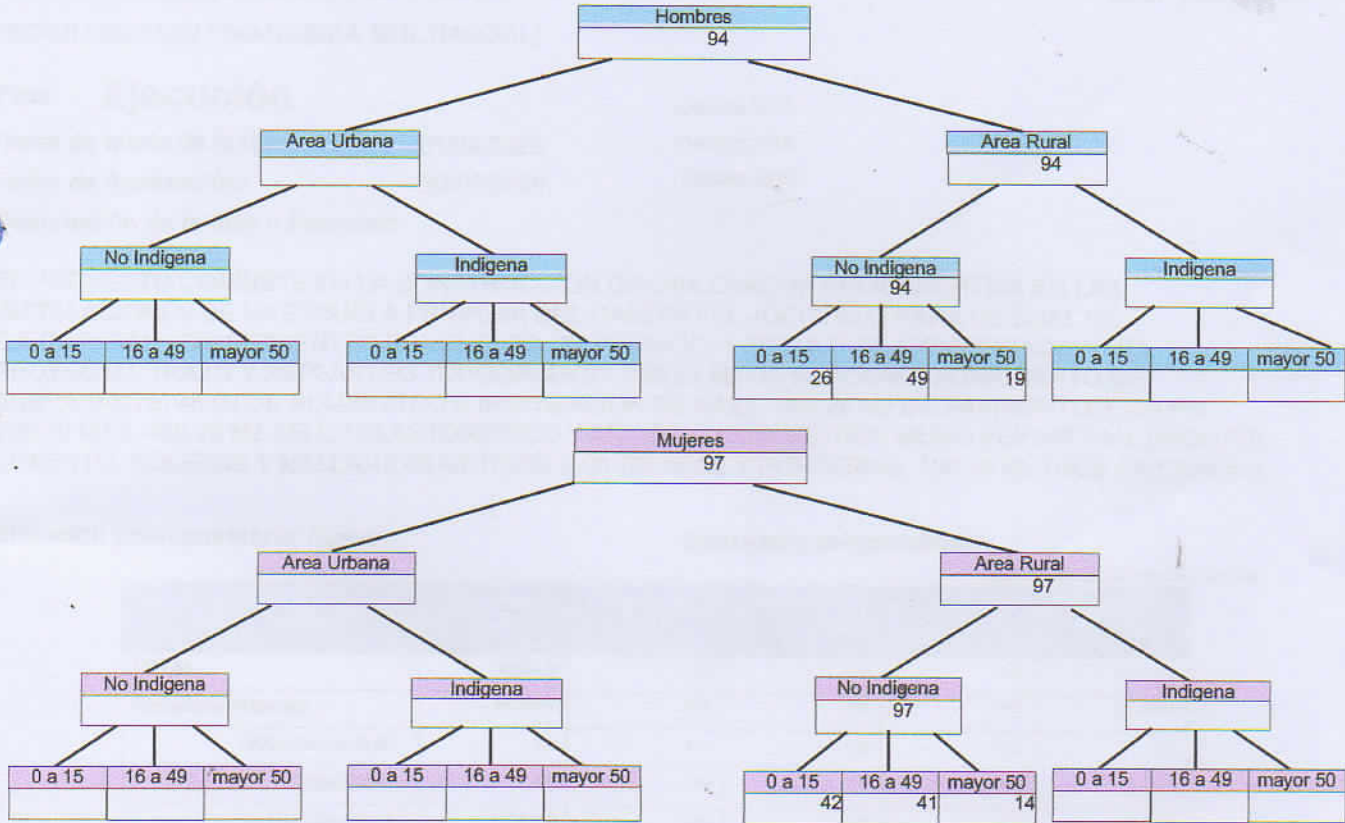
Hombres
94

Area Urbana

No Indigena

| 0 a 15 | 16 a 49 | mayor 50 |
|---|---|---|
| | | |

Indigena

| 0 a 15 | 16 a 49 | mayor 50 |
|---|---|---|
| | | |

Area Rural
94

No Indigena
94

| 0 a 15 | 16 a 49 | mayor 50 |
|---|---|---|
| 26 | 49 | 19 |

Indigena

| 0 a 15 | 16 a 49 | mayor 50 |
|---|---|---|
| | | |

Mujeres
97

Area Urbana

No Indigena

| 0 a 15 | 16 a 49 | mayor 50 |
|---|---|---|
| | | |

Indigena

| 0 a 15 | 16 a 49 | mayor 50 |
|---|---|---|
| | | |

Area Rural
97

No Indigena
97

| 0 a 15 | 16 a 49 | mayor 50 |
|---|---|---|
| 42 | 41 | 14 |

Indigena

| 0 a 15 | 16 a 49 | mayor 50 |
|---|---|---|
| | | |